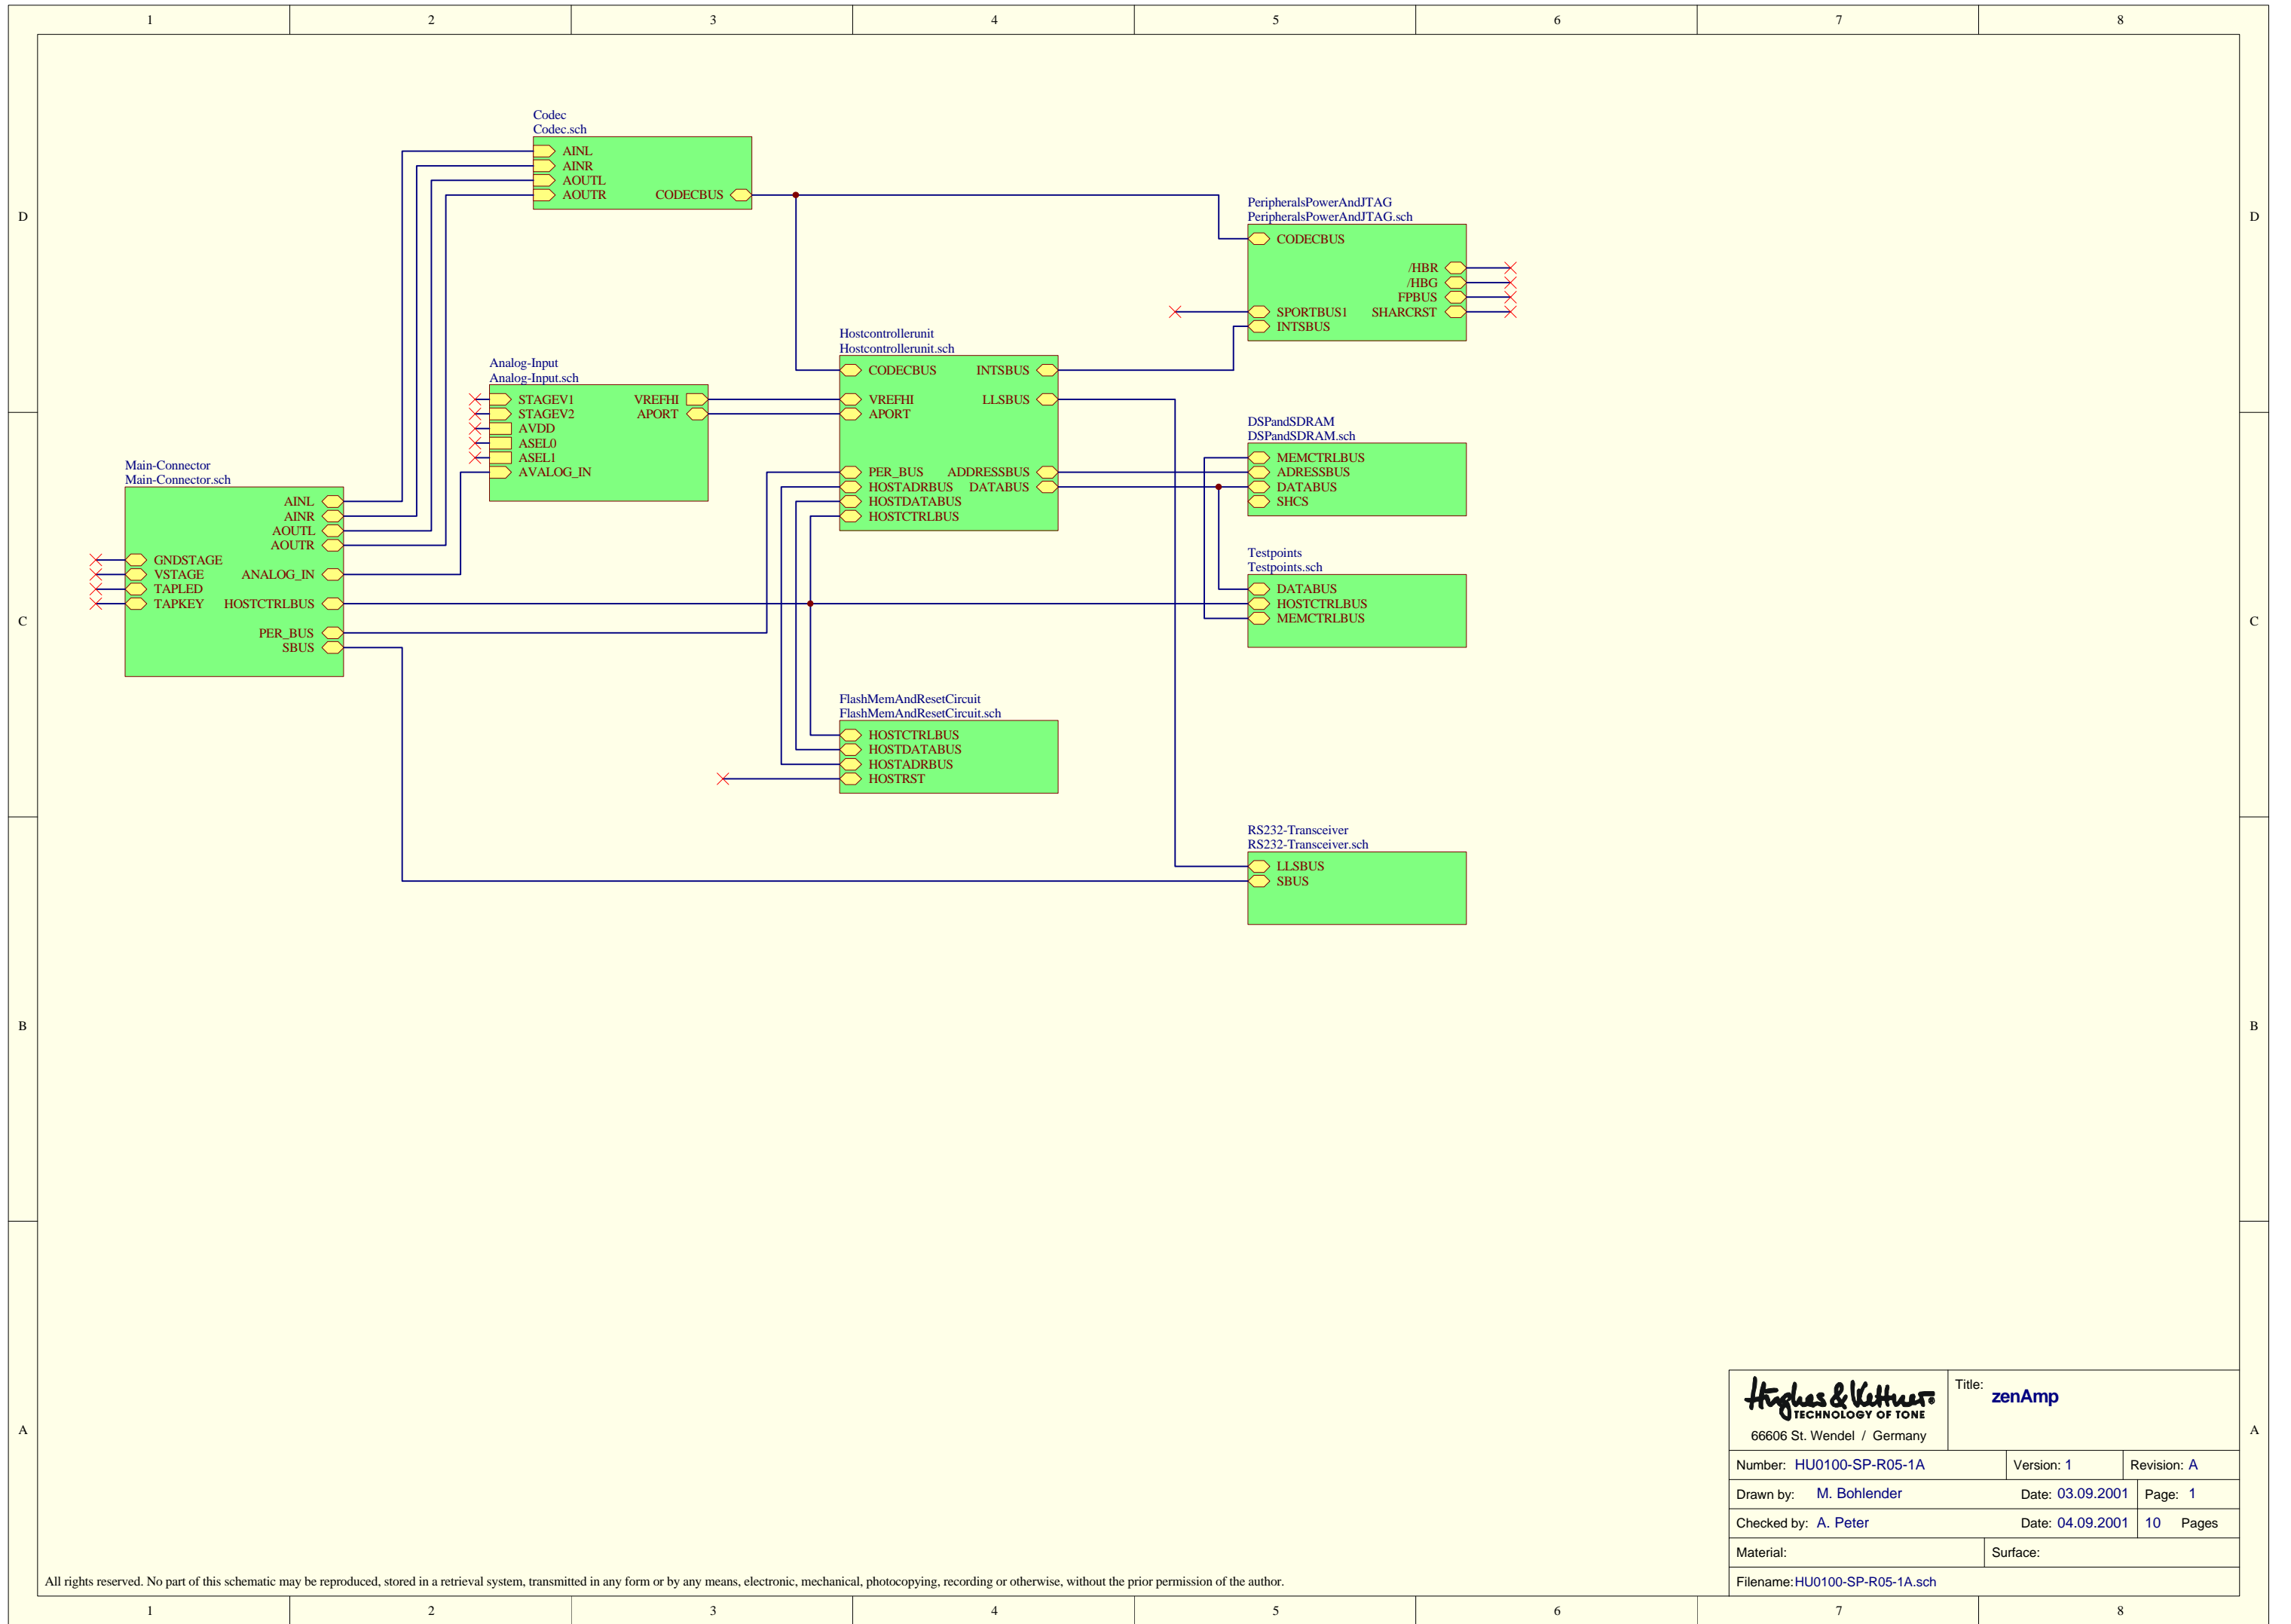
1 2 3 4 5 6 7 8

D

Codec
Codec.sch
AINL
AINR
AOUTL
AOUTR
CODECBUS

PeripheralsPowerAndJTAG
PeripheralsPowerAndJTAG.sch
CODECBUS
/HBR
/HBG
FPBUS
SPORTBUS1
SHARCRST
INTSBUS

Hostcontrollerunit
Hostcontrollerunit.sch
CODECBUS
INTSBUS
VREFHI
LLSBUS
APORT
PER_BUS
ADDRESSBUS
HOSTADRBUS
DATABUS
HOSTDATABUS
HOSTCTRLBUS

Analog-Input
Analog-Input.sch
STAGEV1
VREFHI
STAGEV2
APORT
AVDD
ASEL0
ASEL1
AVALOG_IN

DSPandSDRAM
DSPandSDRAM.sch
MEMCTRLBUS
ADRESSBUS
DATABUS
SHCS

Main-Connector
Main-Connector.sch
AINL
AINR
AOUTL
AOUTR
GNDSTAGE
VSTAGE
ANALOG_IN
TAPLED
TAPKEY
HOSTCTRLBUS
PER_BUS
SBUS

C

Testpoints
Testpoints.sch
DATABUS
HOSTCTRLBUS
MEMCTRLBUS

FlashMemAndResetCircuit
FlashMemAndResetCircuit.sch
HOSTCTRLBUS
HOSTDATABUS
HOSTADRBUS
HOSTRST

RS232-Transceiver
RS232-Transceiver.sch
LLSBUS
SBUS

B

A

Hughes & Kettner
TECHNOLOGY OF TONE
66606 St. Wendel / Germany
Title: zenAmp
Number: HU0100-SP-R05-1A | Version: 1 | Revision: A
Drawn by: M. Bohlender | Date: 03.09.2001 | Page: 1
Checked by: A. Peter | Date: 04.09.2001 | 10 Pages
Material: | Surface:
Filename: HU0100-SP-R05-1A.sch

All rights reserved. No part of this schematic may be reproduced, stored in a retrieval system, transmitted in any form or by any means, electronic, mechanical, photocopying, recording or otherwise, without the prior permission of the author.

1 2 3 4 5 6 7 8